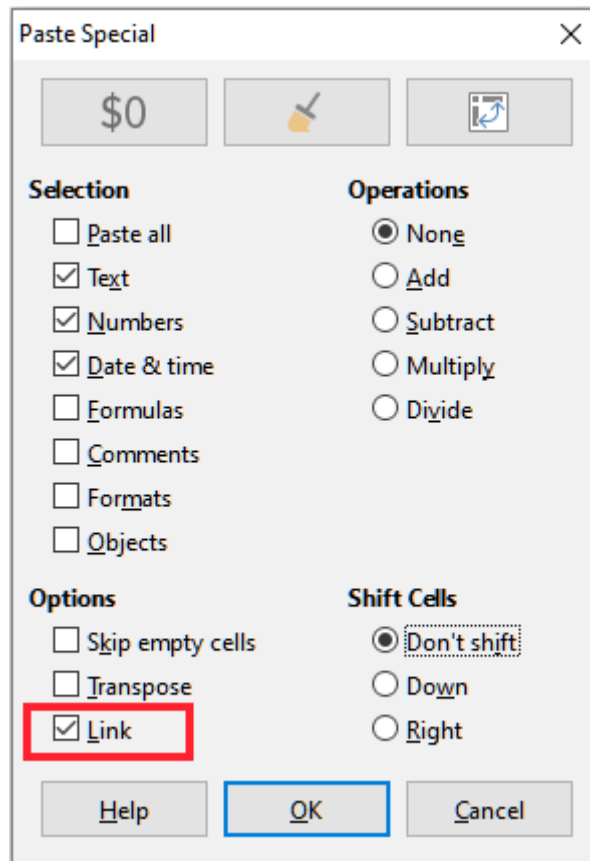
Paste Special

$0

Selection
Paste all
Text
Numbers
Date & time
Formulas
Comments
Formats
Objects

Operations
None
Add
Subtract
Multiply
Divide

Options
Skip empty cells
Transpose
Link

Shift Cells
Don't shift
Down
Right

Help
OK
Cancel